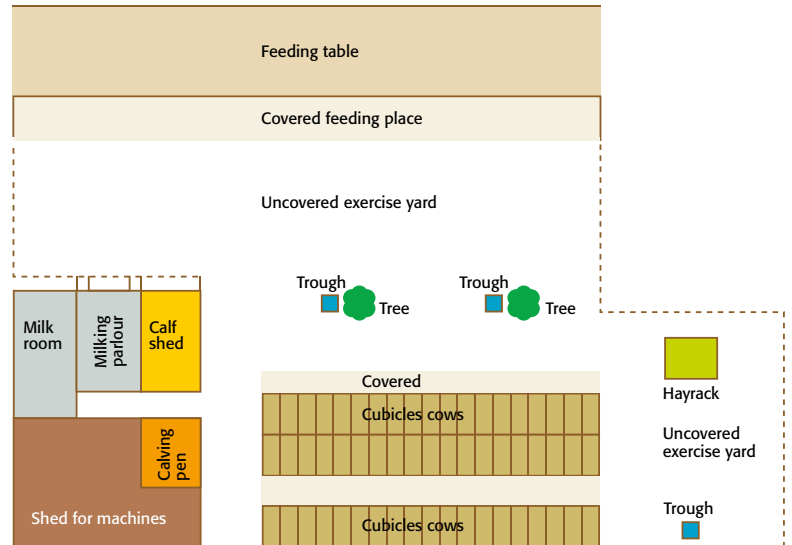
Feeding table

Covered feeding place

Uncovered exercise yard

Trough

Tree

Trough

Tree

Milk room

Milking parlour

Calf shed

Covered

Cubicles cows

Calving pen

Shed for machines

Cubicles cows

Hayrack

Uncovered exercise yard

Trough